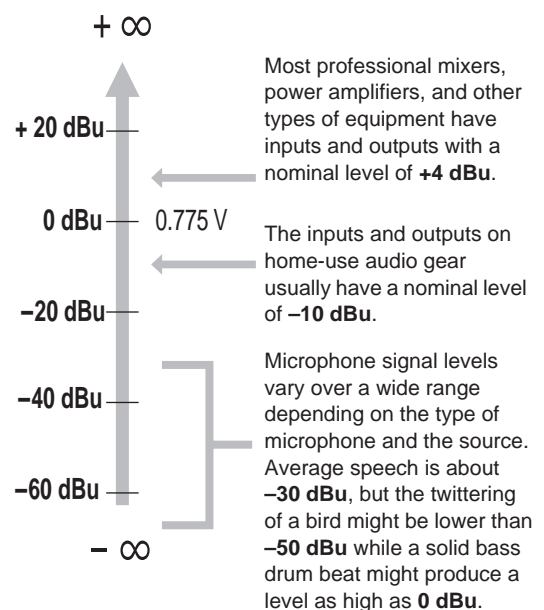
$+\infty$

+ 20 dBu

0 dBu 0.775 V

–20 dBu

–40 dBu

–60 dBu

$-\infty$

Most professional mixers, power amplifiers, and other types of equipment have inputs and outputs with a nominal level of **+4 dBu**.

The inputs and outputs on home-use audio gear usually have a nominal level of **–10 dBu**.

Microphone signal levels vary over a wide range depending on the type of microphone and the source. Average speech is about **–30 dBu**, but the twittering of a bird might be lower than **–50 dBu** while a solid bass drum beat might produce a level as high as **0 dBu**.